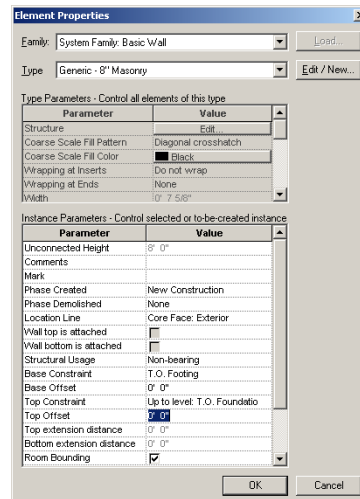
Element Properties

Family: System Family: Basic Wall

Load...

Type Generic - 8" Masonry

Edit / New...

Type Parameters - Control all elements of this type

| Parameter | Value |
|---|---|
| Structure | Edit... |
| Coarse Scale Fill Pattern | Diagonal crosshatch |
| Coarse Scale Fill Color | Black |
| Wrapping at Inserts | Do not wrap |
| Wrapping at Ends | None |
| Width | 0' 7 5/8" |

Instance Parameters - Control selected or to-be-created instance

| Parameter | Value |
|---|---|
| Unconnected Height | 8' 0" |
| Comments | |
| Mark | |
| Phase Created | New Construction |
| Phase Demolished | None |
| Location Line | Core Face: Exterior |
| Wall top is attached | |
| Wall bottom is attached | |
| Structural Usage | Non-bearing |
| Base Constraint | T.O. Footing |
| Base Offset | 0' 0" |
| Top Constraint | Up to level: T.O. Foundatio |
| Top Offset | 0' 0" |
| Top extension distance | 0' 0" |
| Bottom extension distance | 0' 0" |
| Room Bounding | ☑ |

OK

Cancel